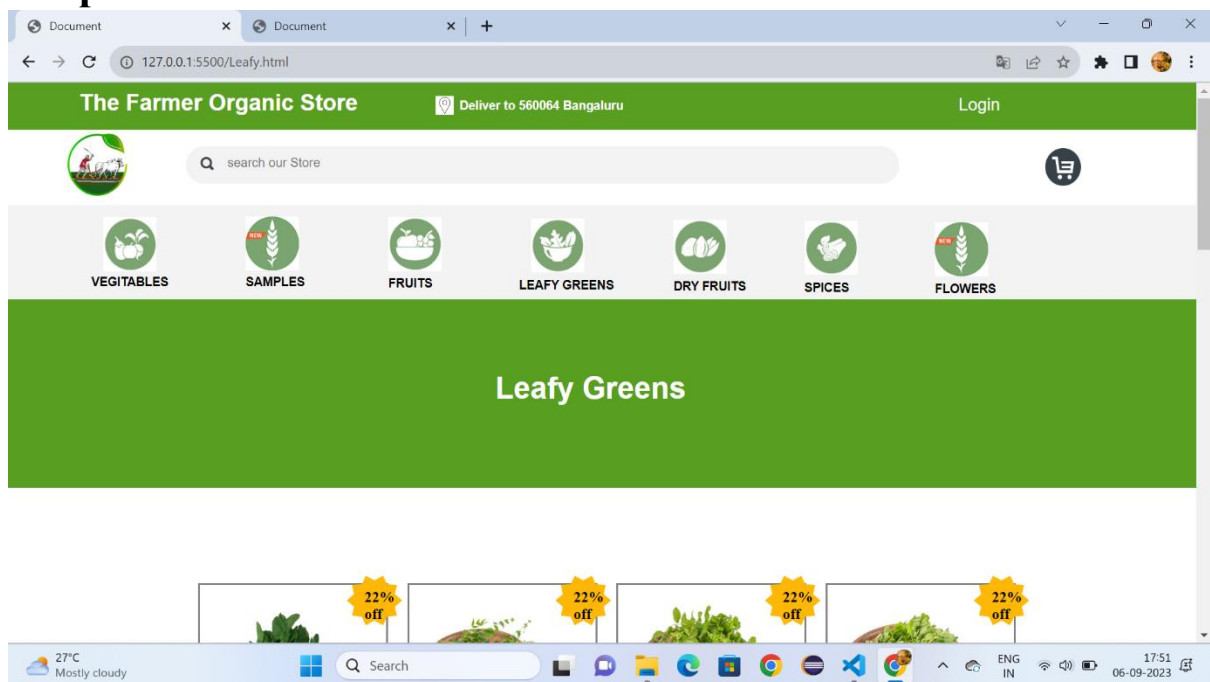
Document
Document
127.0.0.1:5500/Leafy.html

The Farmer Organic Store
Deliver to 560064 Bangaluru
Login

search our Store

NEW
NEW
VEGITABLES
SAMPLES
FRUITS
LEAFY GREENS
DRY FRUITS
SPICES
FLOWERS

Leafy Greens

22% off
22% off
22% off
22% off

27°C
Mostly cloudy
Search
ENG
IN
17:51
06-09-2023